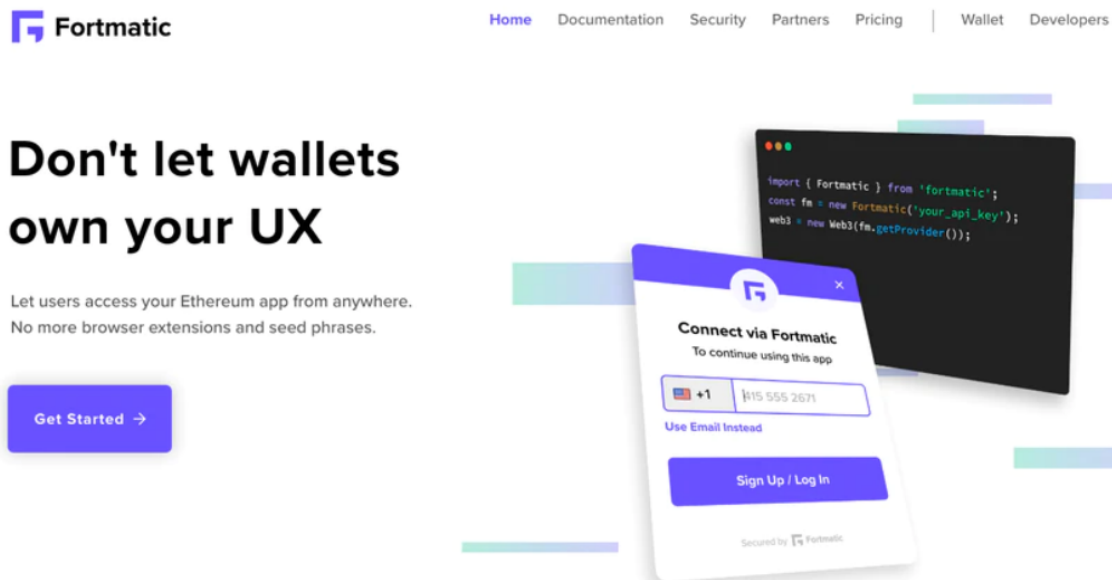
Fortmatic

Home Documentation Security Partners Pricing Wallet Developers

Don't let wallets own your UX

Let users access your Ethereum app from anywhere. No more browser extensions and seed phrases.

Get Started →

import { Fortmatic } from 'fortmatic';
const fm = new Fortmatic('your_api_key');
web3 = new Web3(fm.getProvider());

×

Connect via Fortmatic

To continue using this app

+1 415 555 2671

Use Email Instead

Sign Up / Log In

Secured by Fortmatic